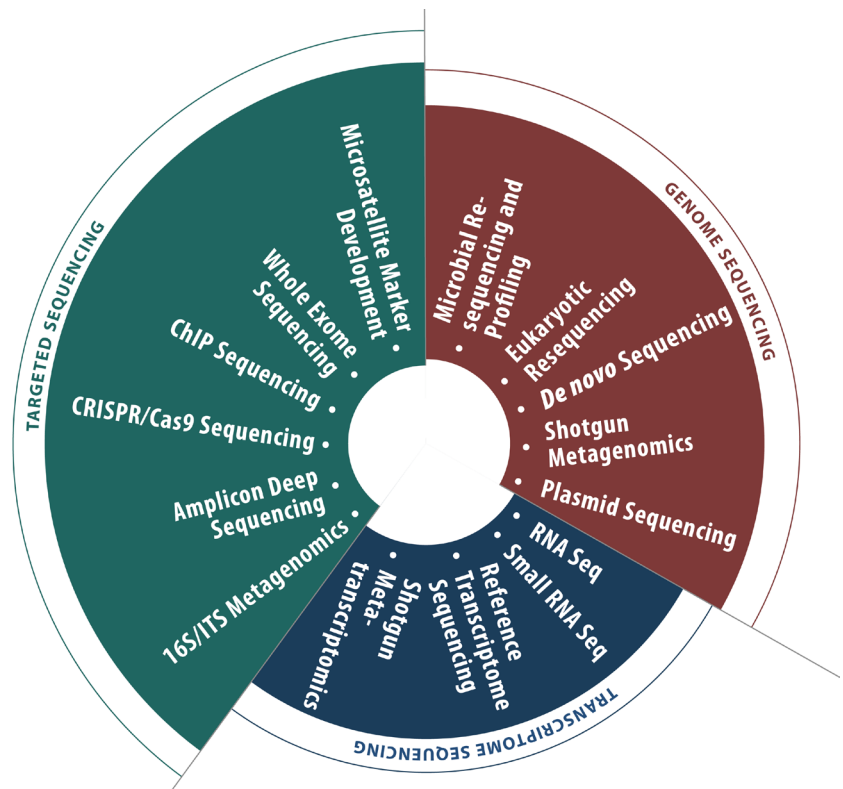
TARGETED SEQUENCING

Microsatellite Marker Development •
Whole Exome Sequencing •
ChIP Sequencing •
CRISPR/Cas9 Sequencing •
Amplicon Deep Sequencing •
16S/ITS Metagenomics •

GENOME SEQUENCING

Microbial Re-sequencing and Profiling •
Eukaryotic Resequencing •
De novo Sequencing •
Shotgun Metagenomics •
Plasmid Sequencing •

TRANSCRIPTOME SEQUENCING

RNA Seq •
Small RNA Seq •
Reference Transcriptome Sequencing •
Shotgun Meta-transcriptomics •